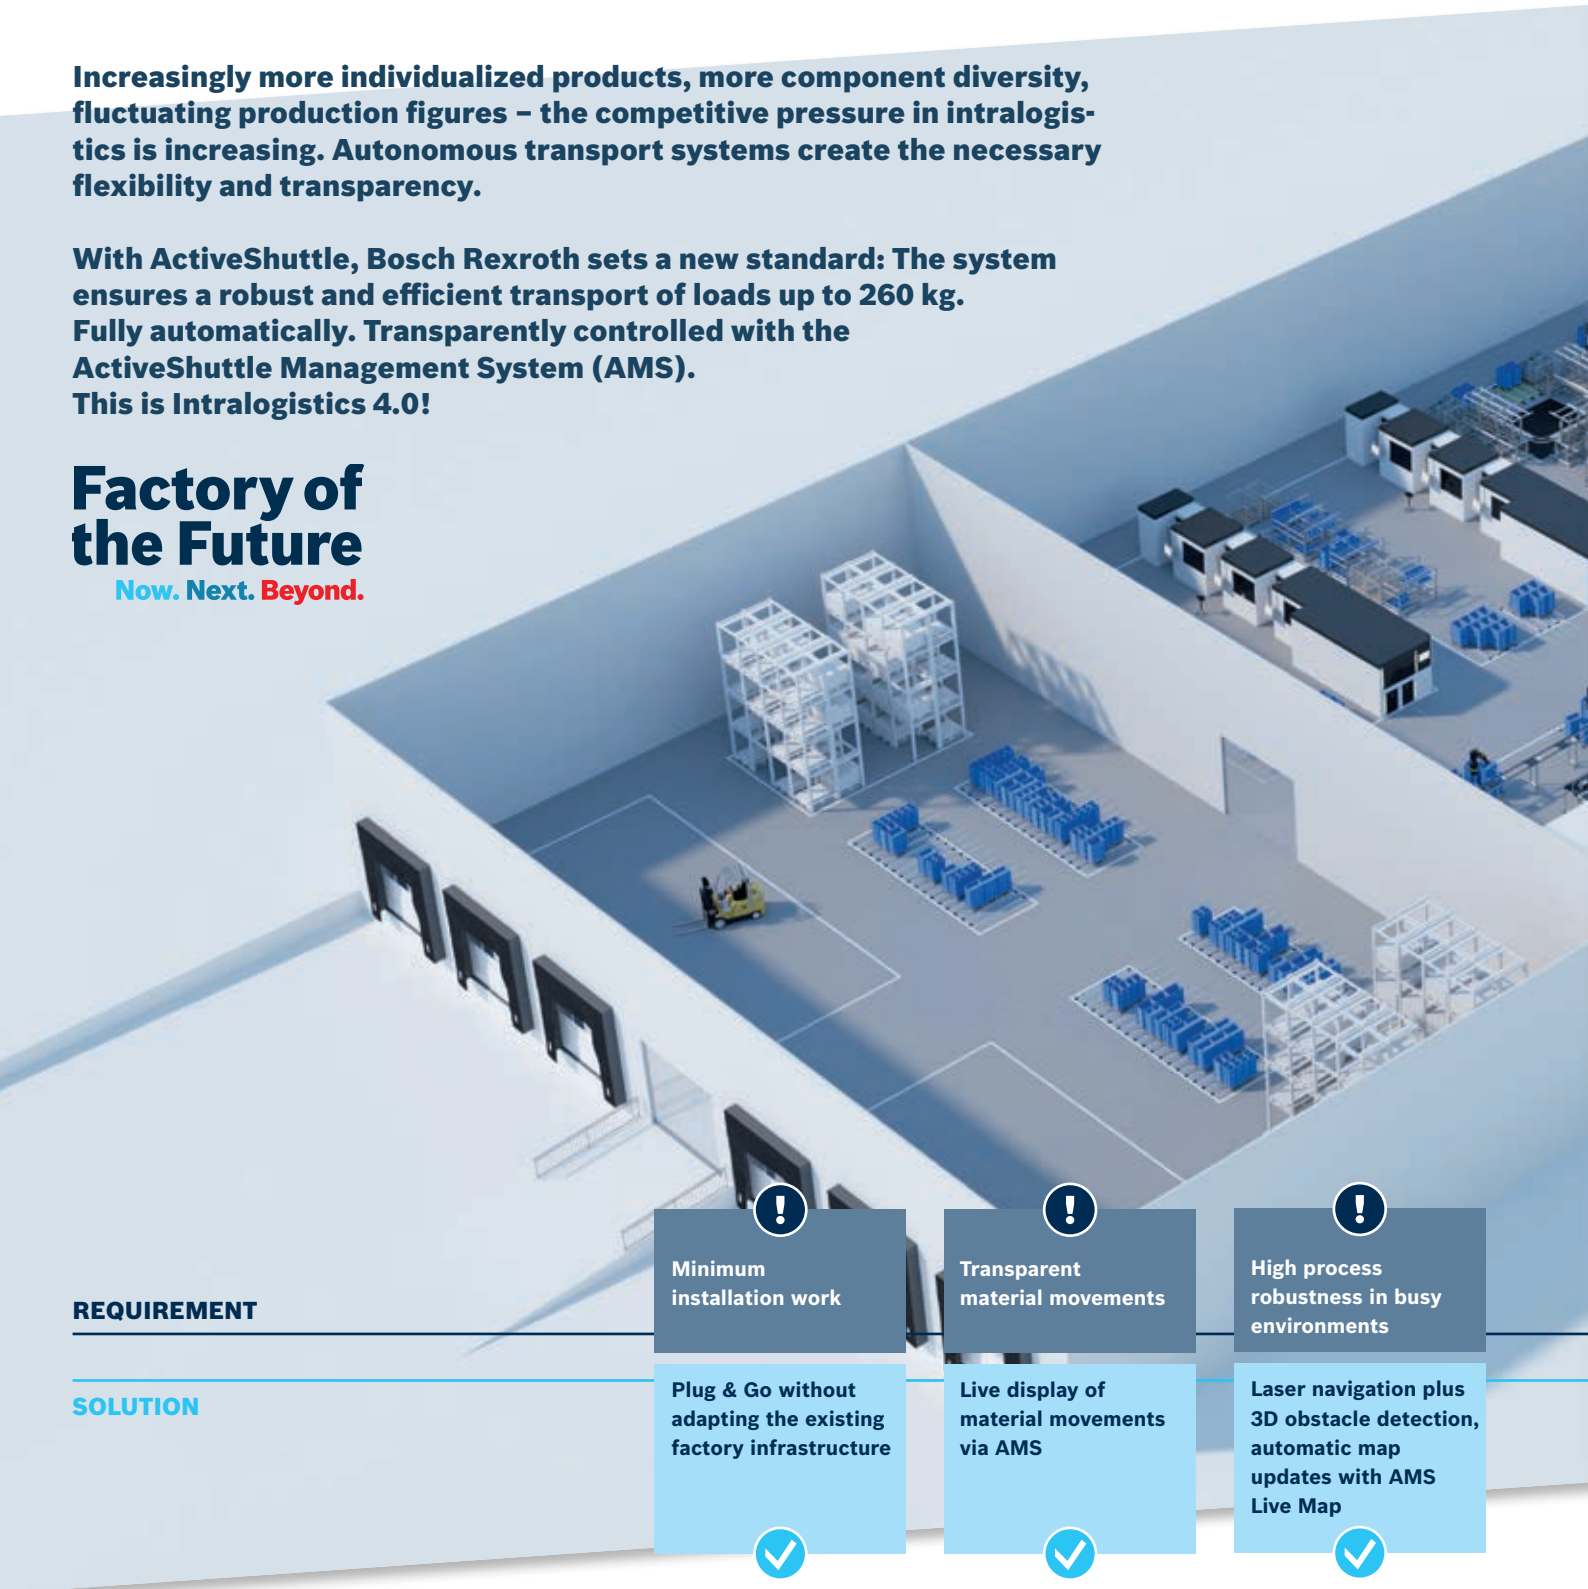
Increasingly more individualized products, more component diversity, fluctuating production figures – the competitive pressure in intralogistics is increasing. Autonomous transport systems create the necessary flexibility and transparency.

With ActiveShuttle, Bosch Rexroth sets a new standard: The system ensures a robust and efficient transport of loads up to 260 kg. Fully automatically. Transparently controlled with the ActiveShuttle Management System (AMS). This is Intralogistics 4.0!

Factory of the Future
Now. Next. Beyond.

REQUIREMENT

SOLUTION

Minimum installation work

Plug & Go without adapting the existing factory infrastructure

Transparent material movements

Live display of material movements via AMS

High process robustness in busy environments

Laser navigation plus 3D obstacle detection, automatic map updates with AMS Live Map